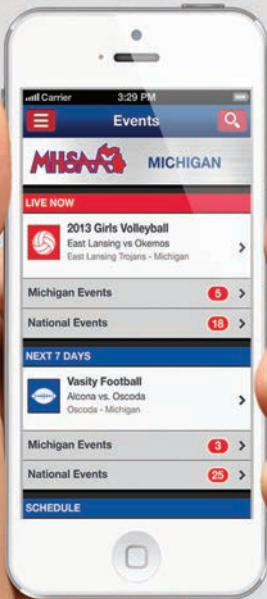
Carrier 3:29 PM

Events

MHSAA MICHIGAN

LIVE NOW

2013 Girls Volleyball
East Lansing vs Okemos
East Lansing Trojans - Michigan

Michigan Events 5

National Events 18

NEXT 7 DAYS

Vasity Football
Alcona vs. Oscoda
Oscoda - Michigan

Michigan Events 3

National Events 25

SCHEDULE